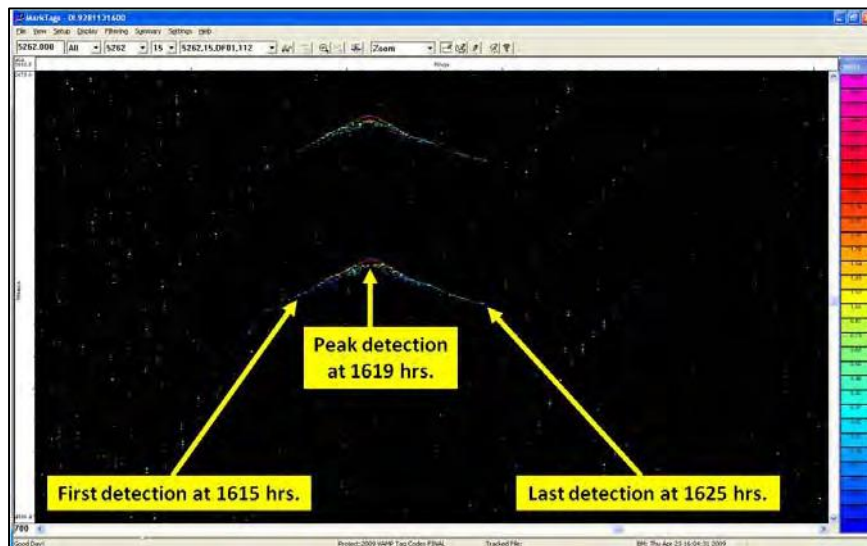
MarkTags - DI.9281131600

File View Setup Display Filtering Summary Settings Help

5262.000 | All | 5262 | 15 | 5262,15,DF01,112 | Zoom

Peak detection at 1619 hrs.

First detection at 1615 hrs.

Last detection at 1625 hrs.

700

Good Day!

Project:2009 WAHP Tag Codes FINAL

Tracked File:

BM: Thu Apr 23 16:04:31 2009